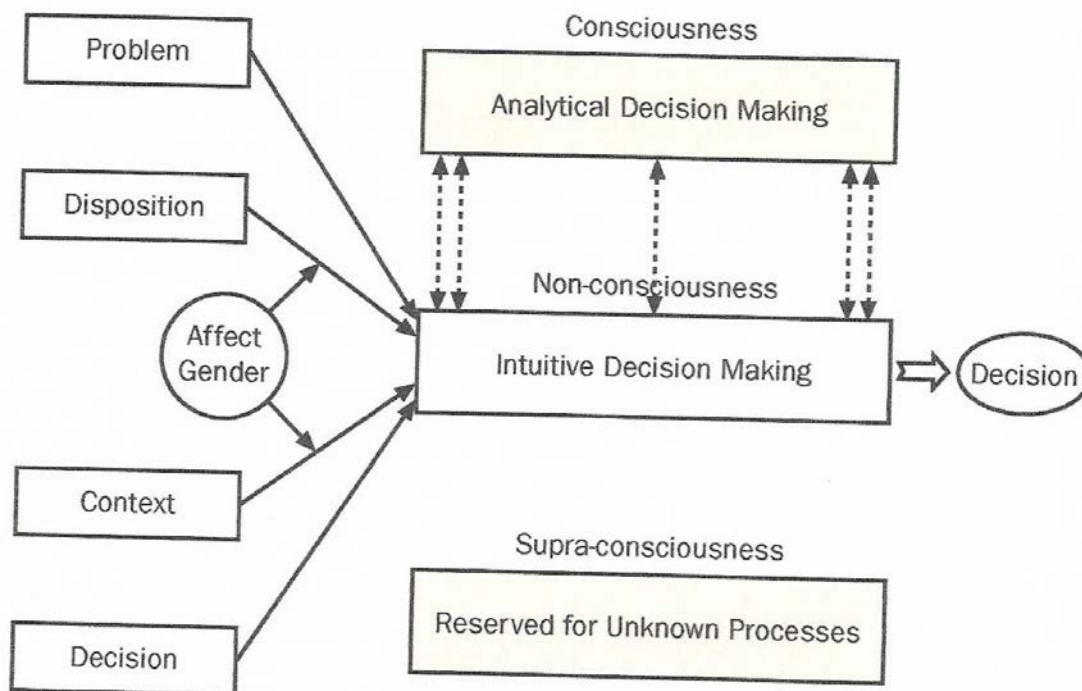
Problem

Disposition

Affect
Gender

Context

Decision

Consciousness

Analytical Decision Making

Non-consciousness

Intuitive Decision Making

Decision

Supra-consciousness

Reserved for Unknown Processes